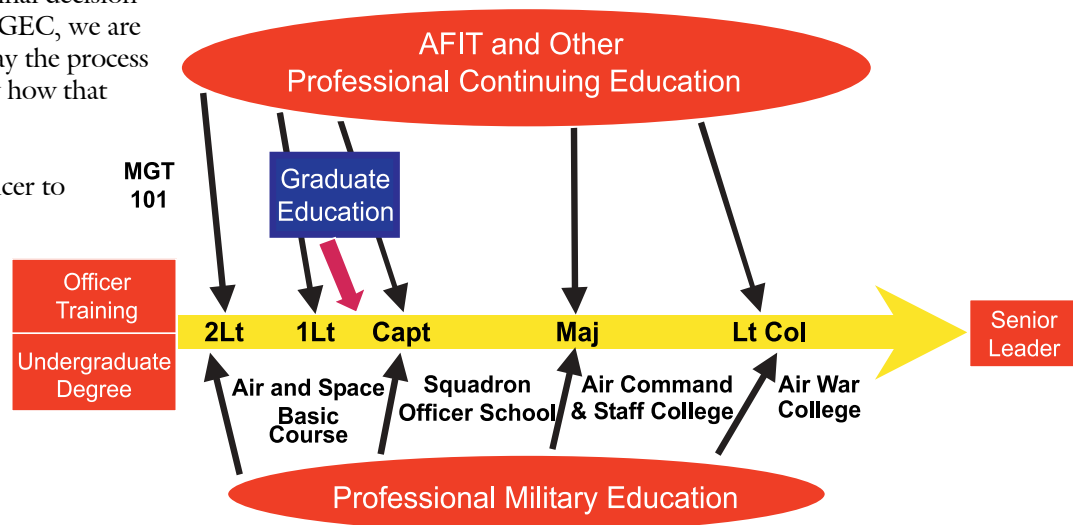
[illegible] decision
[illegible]GEC, we are
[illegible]ay the process
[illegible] how that
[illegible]cer to

AFIT and Other Professional Continuing Education

MGT 101

Graduate Education

Officer Training

Undergraduate Degree

2Lt

1Lt

Capt

Maj

Lt Col

Senior Leader

Air and Space Basic Course

Squadron Officer School

Air Command & Staff College

Air War College

Professional Military Education